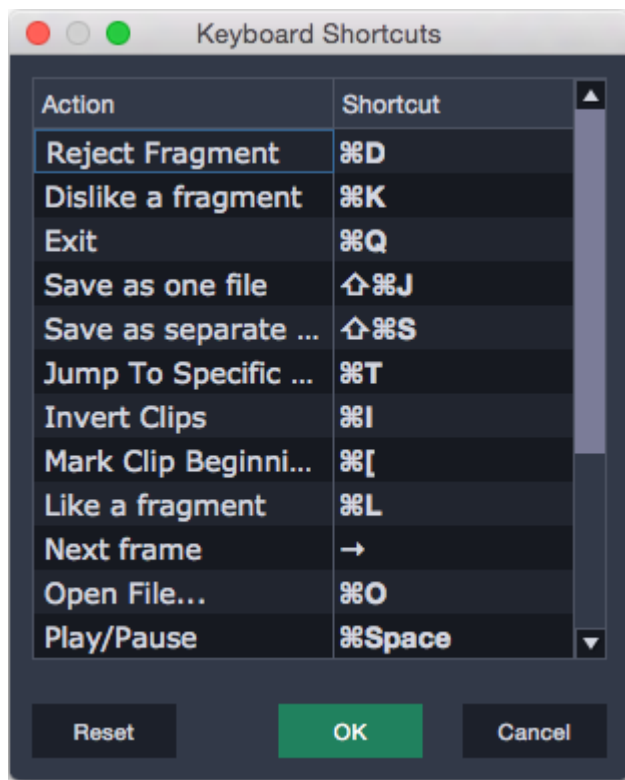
Keyboard Shortcuts

| Action | Shortcut |
|---|---|
| Reject Fragment | ⌘D |
| Dislike a fragment | ⌘K |
| Exit | ⌘Q |
| Save as one file | ⇧⌘J |
| Save as separate ... | ⇧⌘S |
| Jump To Specific ... | ⌘T |
| Invert Clips | ⌘I |
| Mark Clip Beginni... | ⌘[ |
| Like a fragment | ⌘L |
| Next frame | → |
| Open File... | ⌘O |
| Play/Pause | ⌘Space |

Reset

OK

Cancel